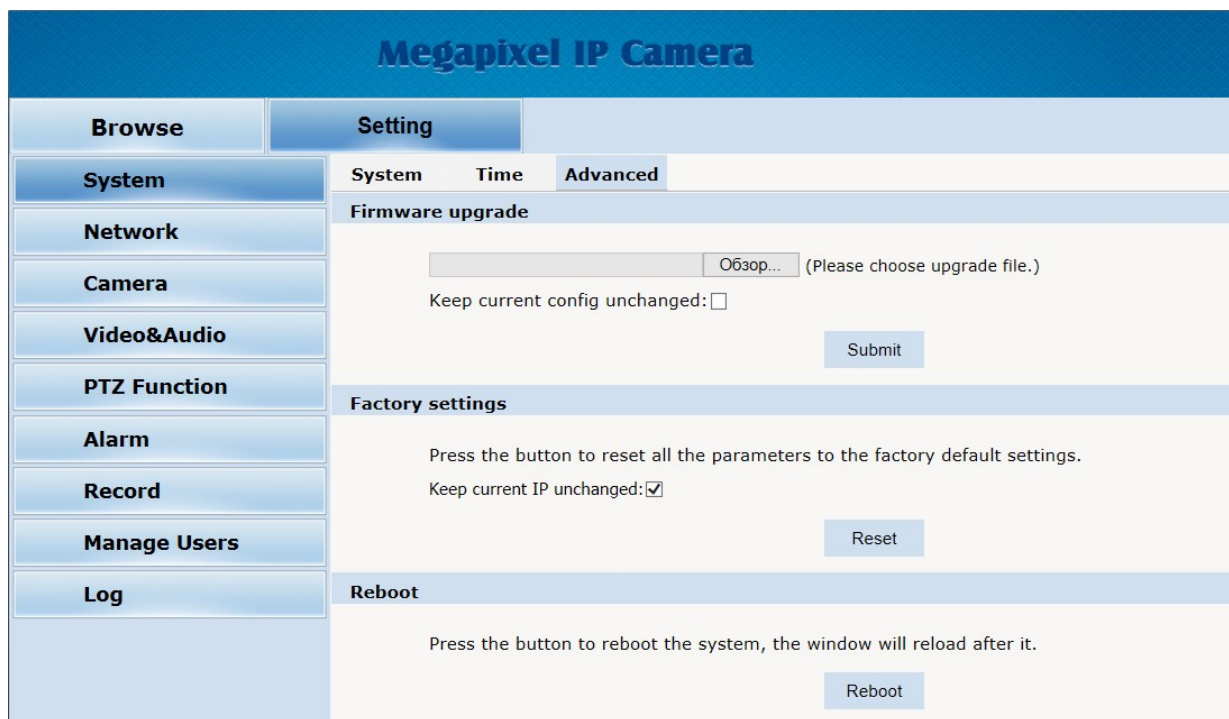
Megapixel IP Camera

Browse
Setting

System
Network
Camera
Video&Audio
PTZ Function
Alarm
Record
Manage Users
Log

System
Time
Advanced

Firmware upgrade

Обзор... (Please choose upgrade file.)

Keep current config unchanged: ☐

Submit

Factory settings

Press the button to reset all the parameters to the factory default settings.

Keep current IP unchanged: ☑

Reset

Reboot

Press the button to reboot the system, the window will reload after it.

Reboot